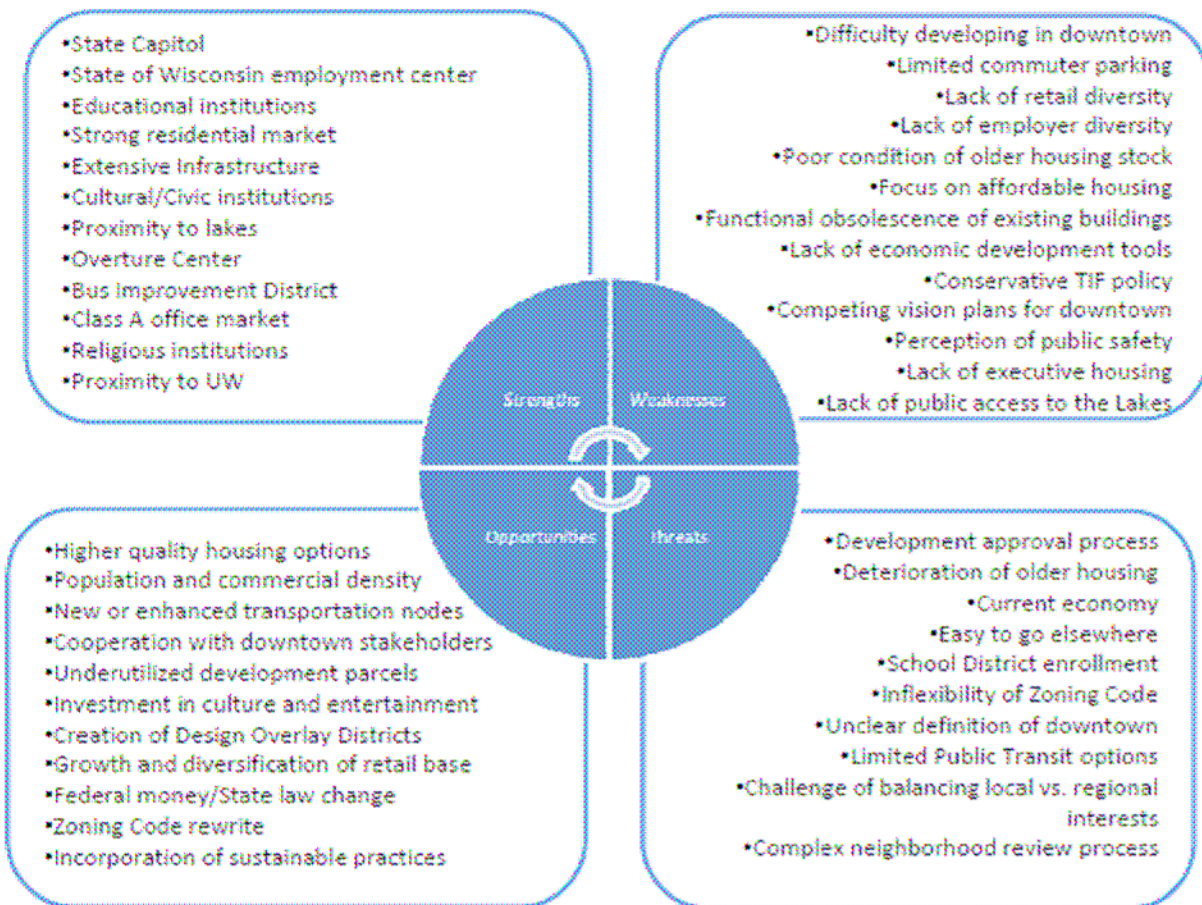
•State Capitol
•State of Wisconsin employment center
•Educational institutions
•Strong residential market
•Extensive Infrastructure
•Cultural/Civic institutions
•Proximity to lakes
•Overture Center
•Bus Improvement District
•Class A office market
•Religious institutions
•Proximity to UW

•Difficulty developing in downtown
•Limited commuter parking
•Lack of retail diversity
•Lack of employer diversity
•Poor condition of older housing stock
•Focus on affordable housing
•Functional obsolescence of existing buildings
•Lack of economic development tools
•Conservative TIF policy
•Competing vision plans for downtown
•Perception of public safety
•Lack of executive housing
•Lack of public access to the Lakes

Strengths
Weaknesses
Opportunites
Threats

•Higher quality housing options
•Population and commercial density
•New or enhanced transportation nodes
•Cooperation with downtown stakeholders
•Underutilized development parcels
•Investment in culture and entertainment
•Creation of Design Overlay Districts
•Growth and diversification of retail base
•Federal money/State law change
•Zoning Code rewrite
•Incorporation of sustainable practices

•Development approval process
•Deterioration of older housing
•Current economy
•Easy to go elsewhere
•School District enrollment
•Inflexibility of Zoning Code
•Unclear definition of downtown
•Limited Public Transit options
•Challenge of balancing local vs. regional interests
•Complex neighborhood review process